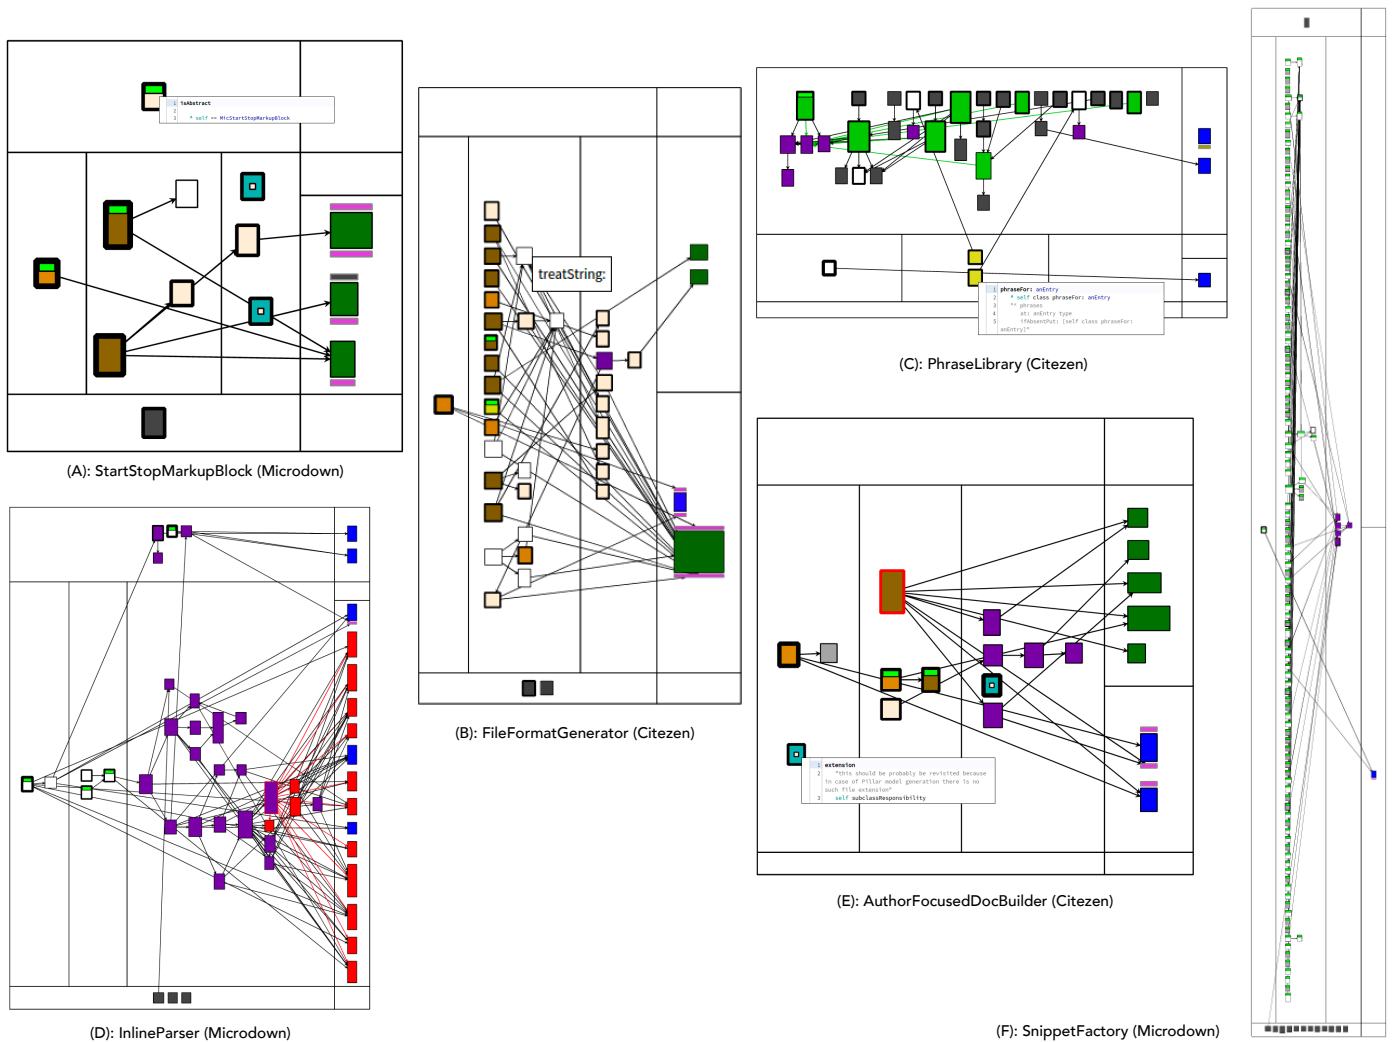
1 isAbstract
2
3 ^ self == MicStartStopMarkupBlock

(A): StartStopMarkupBlock (Microdown)

treatString:

(B): FileFormatGenerator (Citezen)

1 phraseFor: anEntry
2 ^ self class phraseFor: anEntry
3 "" phrases
4 at: anEntry type
5 ifAbsentPut: [self class phraseFor: anEntry]"

(C): PhraseLibrary (Citezen)

(D): InlineParser (Microdown)

1 extension
2 "this should be probably be revisited because in case of Pillar model generation there is no such file extension"
3 self subclassResponsibility

(E): AuthorFocusedDocBuilder (Citezen)

(F): SnippetFactory (Microdown)